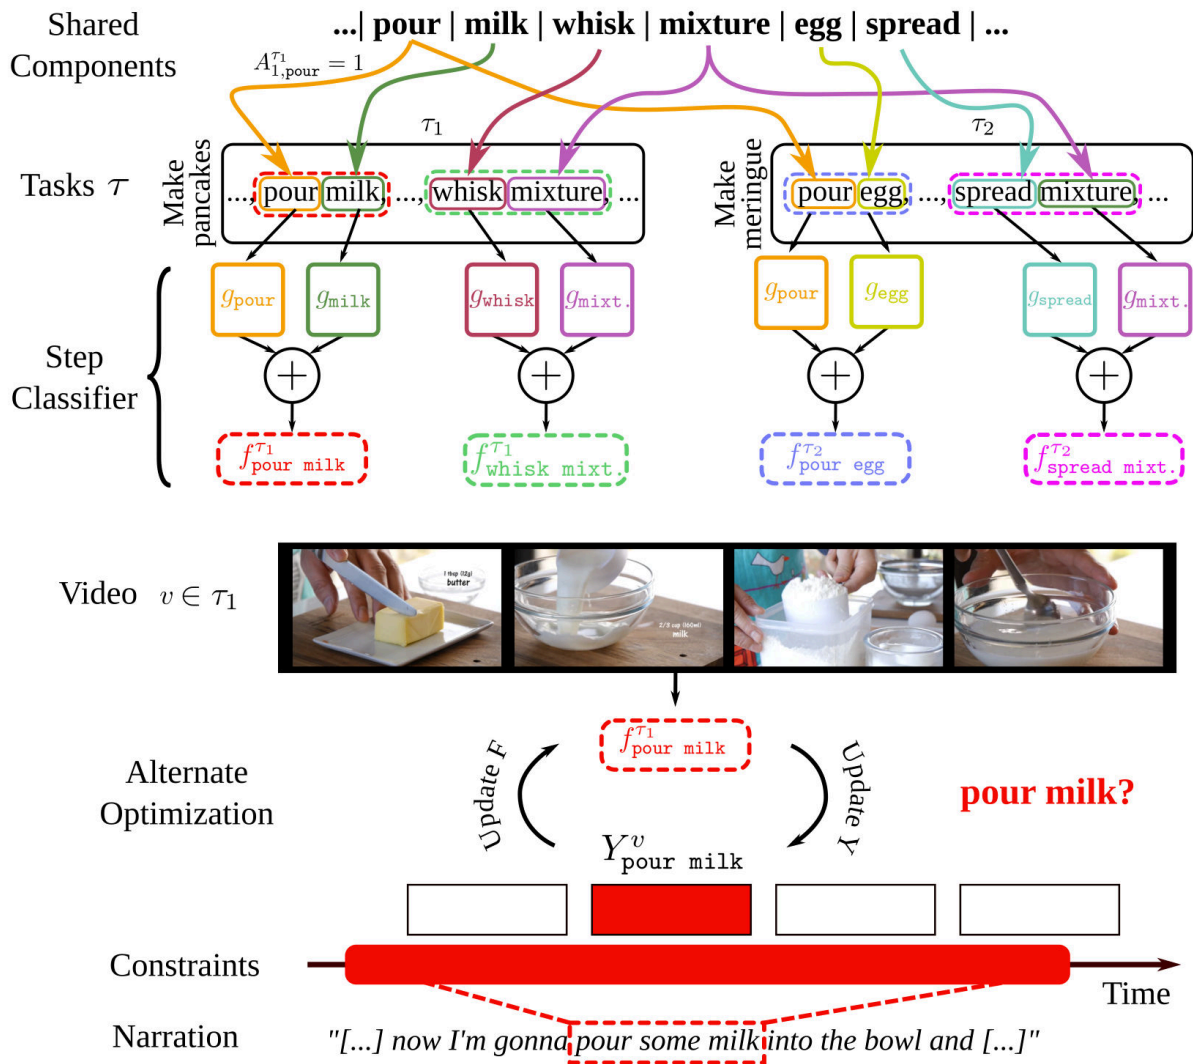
Shared Components

...| pour | milk | whisk | mixture | egg | spread | ...

$A_{1,\text{pour}}^{\tau_1} = 1$

Tasks $\tau$

$\tau_1$

Make pancakes

..., pour milk ..., whisk mixture ...

$\tau_2$

Make meringue

..., pour egg ..., spread mixture ...

Step Classifier

$g_{\text{pour}}$ $g_{\text{milk}}$ $g_{\text{whisk}}$ $g_{\text{mixt.}}$ $g_{\text{pour}}$ $g_{\text{egg}}$ $g_{\text{spread}}$ $g_{\text{mixt.}}$

$+$ $+$ $+$ $+$

$f_{\text{pour milk}}^{\tau_1}$ $f_{\text{whisk mixt.}}^{\tau_1}$ $f_{\text{pour egg}}^{\tau_2}$ $f_{\text{spread mixt.}}^{\tau_2}$

Video $v \in \tau_1$

1 tbsp (12g) butter

2/3 cup (160ml) milk

$f_{\text{pour milk}}^{\tau_1}$

Alternate Optimization

Update F

Update Y

pour milk?

$Y_{\text{pour milk}}^{v}$

Constraints

Time

Narration "[...] now I'm gonna pour some milk into the bowl and [...]"